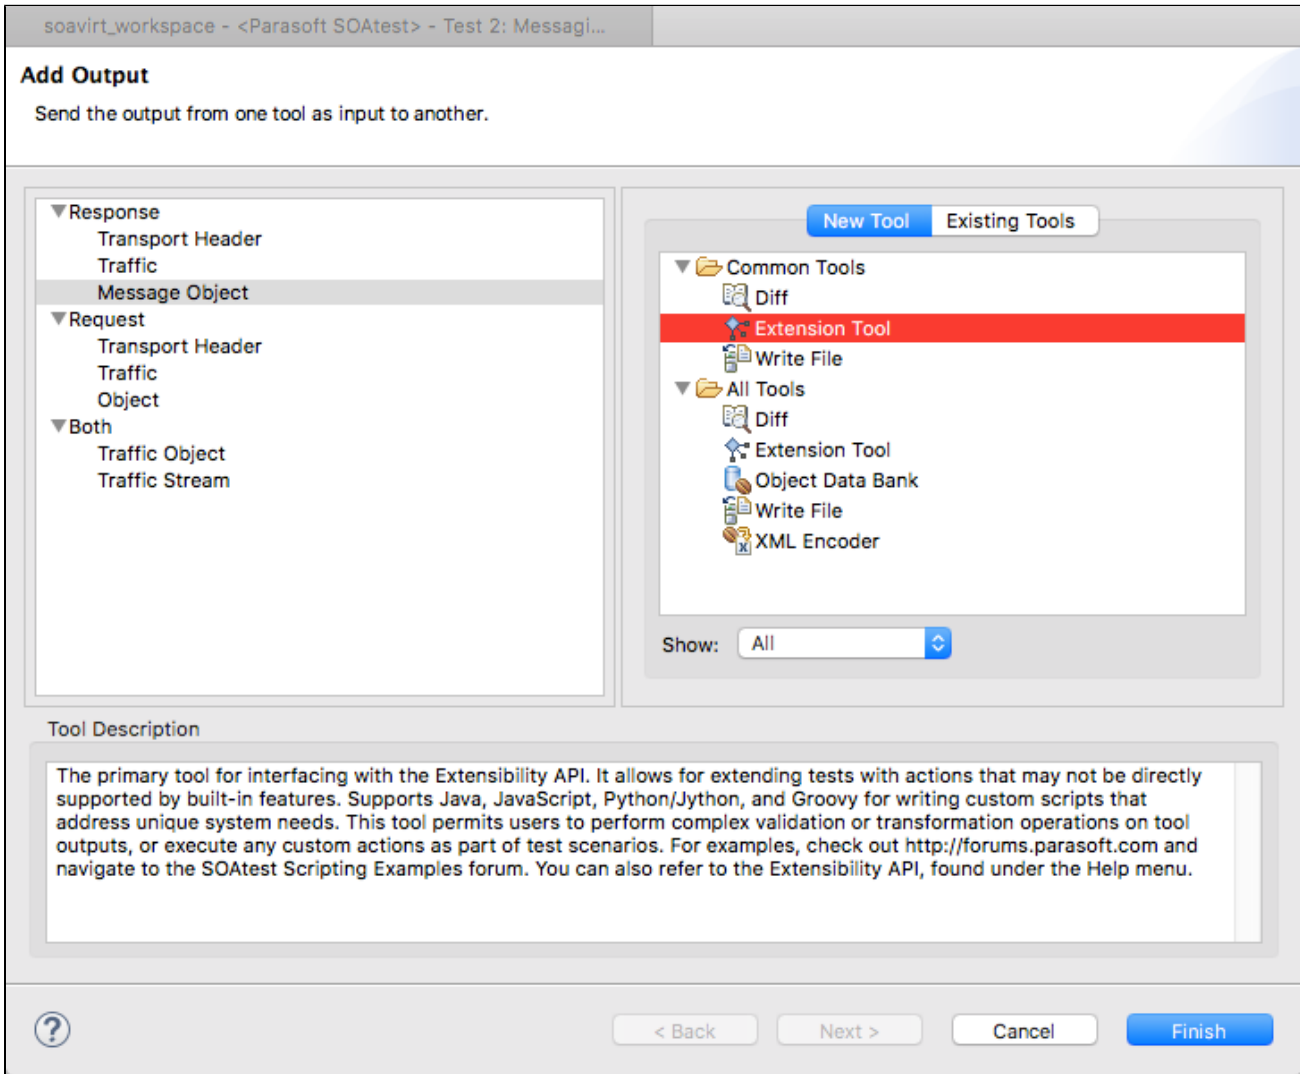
soavirt_workspace - <Parasoft SOAtest> - Test 2: Messagi...

Add Output

Send the output from one tool as input to another.

Response
Transport Header
Traffic
Message Object
Request
Transport Header
Traffic
Object
Both
Traffic Object
Traffic Stream

New Tool Existing Tools

Common Tools
Diff
Extension Tool
Write File
All Tools
Diff
Extension Tool
Object Data Bank
Write File
XML Encoder

Show: All

Tool Description

The primary tool for interfacing with the Extensibility API. It allows for extending tests with actions that may not be directly supported by built-in features. Supports Java, JavaScript, Python/Jython, and Groovy for writing custom scripts that address unique system needs. This tool permits users to perform complex validation or transformation operations on tool outputs, or execute any custom actions as part of test scenarios. For examples, check out http://forums.parasoft.com and navigate to the SOAtest Scripting Examples forum. You can also refer to the Extensibility API, found under the Help menu.

?

< Back Next > Cancel Finish